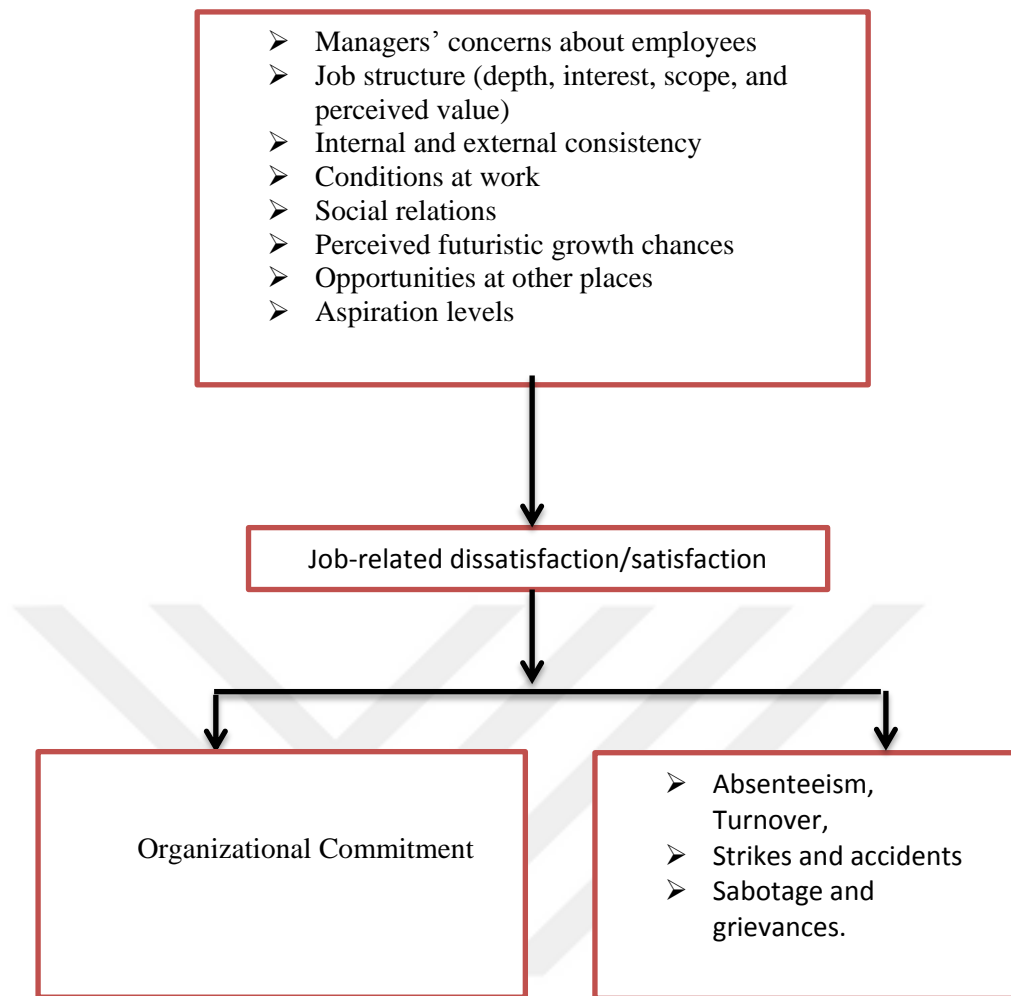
➢ Managers’ concerns about employees
➢ Job structure (depth, interest, scope, and perceived value)
➢ Internal and external consistency
➢ Conditions at work
➢ Social relations
➢ Perceived futuristic growth chances
➢ Opportunities at other places
➢ Aspiration levels

Job-related dissatisfaction/satisfaction

Organizational Commitment

➢ Absenteeism, Turnover,
➢ Strikes and accidents
➢ Sabotage and grievances.